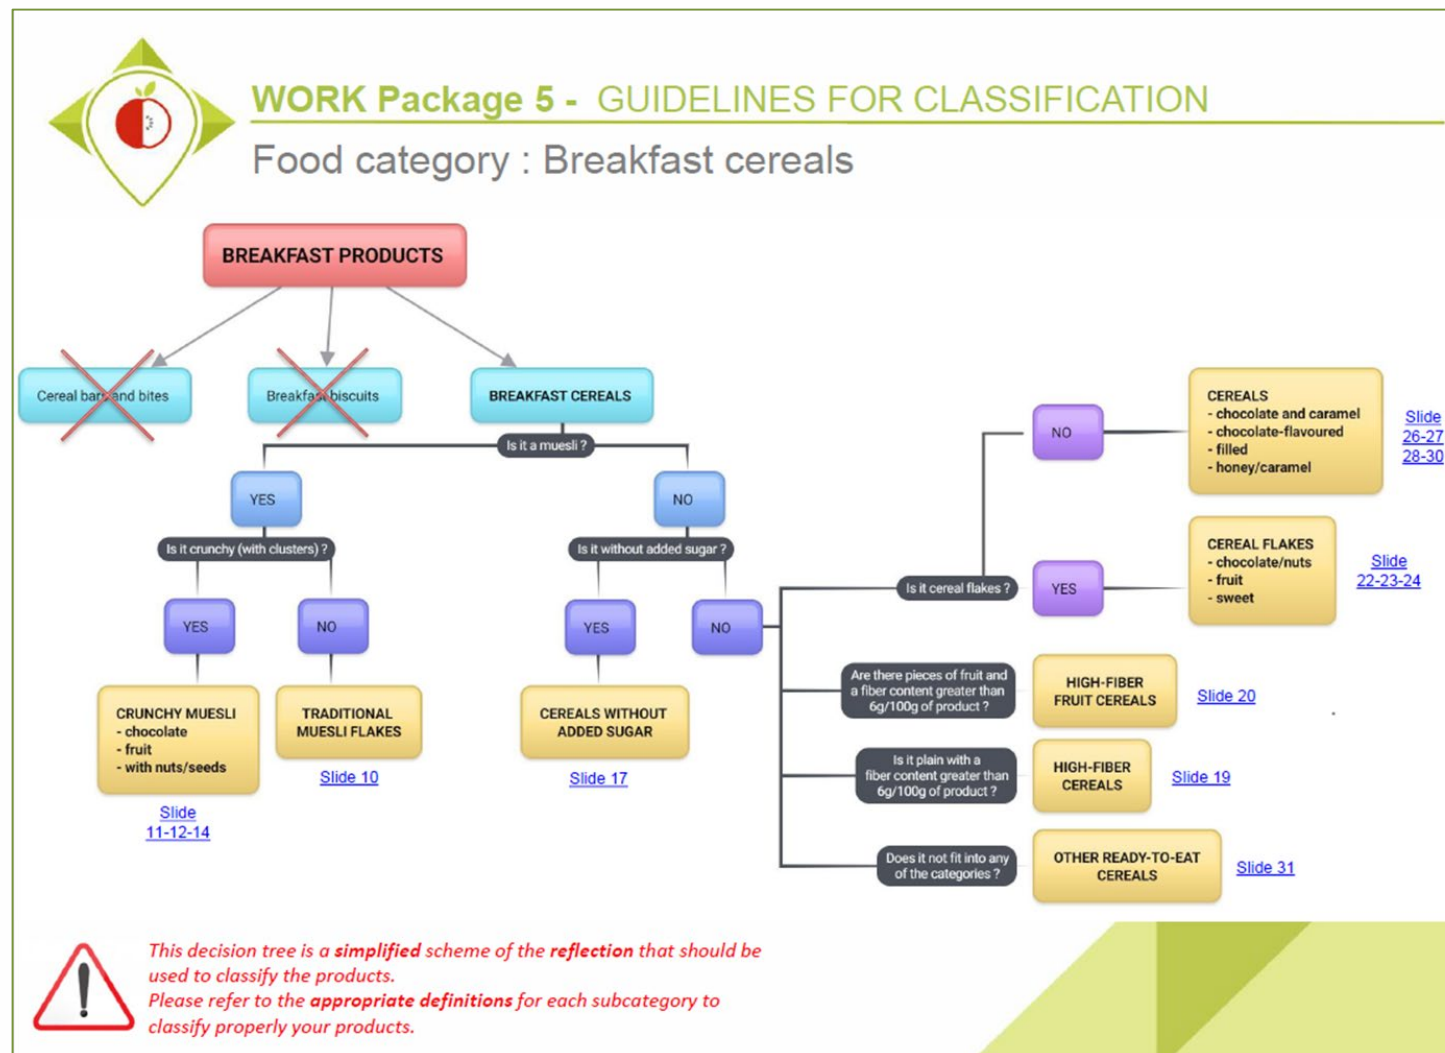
WORK Package 5 - GUIDELINES FOR CLASSIFICATION

Food category : Breakfast cereals

BREAKFAST PRODUCTS

Cereal bars and bites

Breakfast biscuits

BREAKFAST CEREALS

Is it a muesli ?

YES

Is it crunchy (with clusters) ?

YES

CRUNCHY MUESLI
- chocolate
- fruit
- with nuts/seeds

Slide 11-12-14

NO

TRADITIONAL MUESLI FLAKES

Slide 10

NO

Is it without added sugar ?

YES

CEREALS WITHOUT ADDED SUGAR

Slide 17

NO

Is it cereal flakes ?

NO

CEREALS
- chocolate and caramel
- chocolate-flavoured
- filled
- honey/caramel

Slide 26-27 28-30

YES

CEREAL FLAKES
- chocolate/nuts
- fruit
- sweet

Slide 22-23-24

Are there pieces of fruit and a fiber content greater than 6g/100g of product ?

HIGH-FIBER FRUIT CEREALS

Slide 20

Is it plain with a fiber content greater than 6g/100g of product ?

HIGH-FIBER CEREALS

Slide 19

Does it not fit into any of the categories ?

OTHER READY-TO-EAT CEREALS

Slide 31

This decision tree is a simplified scheme of the reflection that should be used to classify the products.
Please refer to the appropriate definitions for each subcategory to classify properly your products.